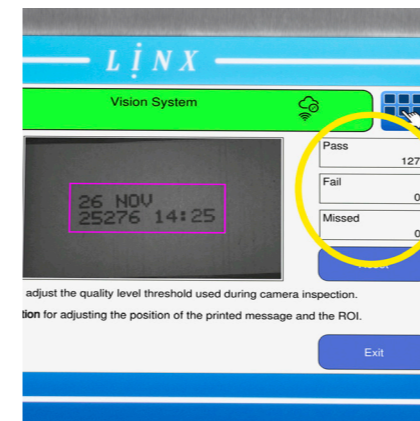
LINX

Vision System

26 NOV
25276 14:25

Pass
127

Fail
0

Missed
0

Reset

adjust the quality level threshold used during camera inspection.

tion for adjusting the position of the printed message and the ROI.

Exit